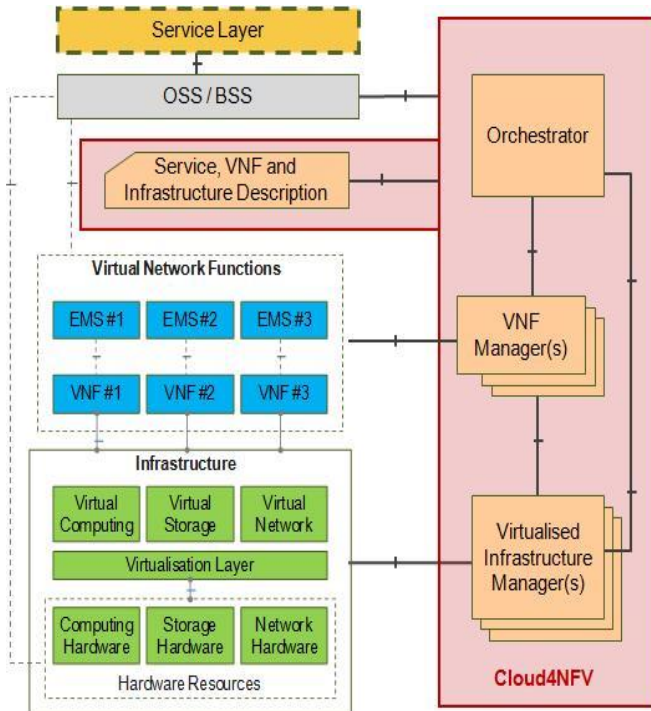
Service Layer

OSS / BSS

Orchestrator

Service, VNF and Infrastructure Description

Virtual Network Functions

EMS #1

EMS #2

EMS #3

VNF #1

VNF #2

VNF #3

VNF Manager(s)

Infrastructure

Virtual Computing

Virtual Storage

Virtual Network

Virtualisation Layer

Virtualised Infrastructure Manager(s)

Computing Hardware

Storage Hardware

Network Hardware

Hardware Resources

Cloud4NFV